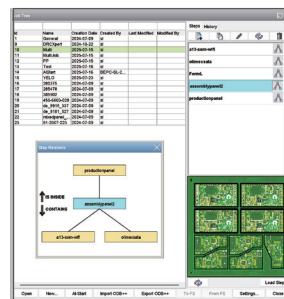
Job Tree

| Id | Name | Creation Date | Created By | Last Modified | Modified By |
|---|---|---|---|---|---|
| 1 | General | 2024-07-09 | ai | | |
| 2 | DRCSport | 2024-10-22 | ai | | |
| 10 | Multi | 2024-07-15 | ai | | |
| 11 | Multi Job | 2024-07-15 | ai | | |
| 12 | PP | 2024-07-15 | ai | | |
| 13 | Test | 2024-07-16 | ai | | |
| 14 | ASSet | 2024-07-16 | BEPO-SL-2... | | |
| 15 | YELO | 2024-07-23 | ai | | |
| 16 | 265315 | 2024-07-08 | ai | | |
| 17 | 265478 | 2024-07-09 | ai | | |
| 18 | abcsd2 | 2024-07-09 | ai | | |
| 19 | 455-6603-229 | 2024-07-09 | ai | | |
| 20 | de_6505_327 | 2024-07-09 | ai | | |
| 21 | de_6511_327 | 2024-07-09 | ai | | |
| 22 | mixedpanel_ | 2024-07-09 | ai | | |
| 23 | 61-3967-229 | 2024-07-09 | ai | | |

Step Relations

productionpanel

IS INSIDE

CONTAINS

assemblypanel2

a13-asm-refl

oliveoiata

Steps History

a13-asm-refl

oliveoiata

Panel,

assemblypanel2

productionpanel

Load Step

Open New... AI-Start Import ODB++ Export ODB++ To FS From FS Settings... Close